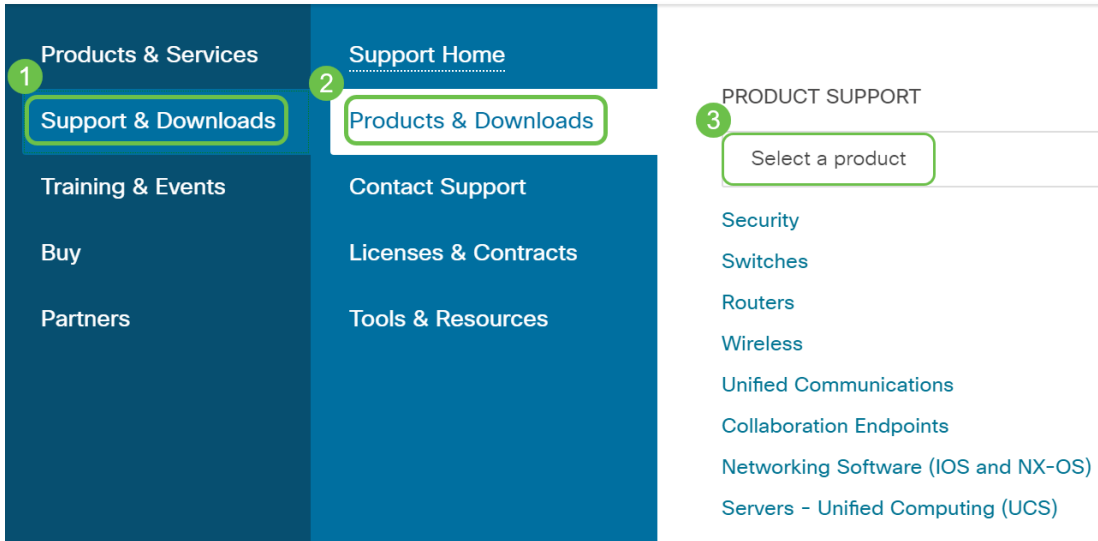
Products & Services

1

Support & Downloads

Training & Events

Buy

Partners

Support Home

2

Products & Downloads

Contact Support

Licenses & Contracts

Tools & Resources

PRODUCT SUPPORT

3

Select a product

Security

Switches

Routers

Wireless

Unified Communications

Collaboration Endpoints

Networking Software (IOS and NX-OS)

Servers - Unified Computing (UCS)